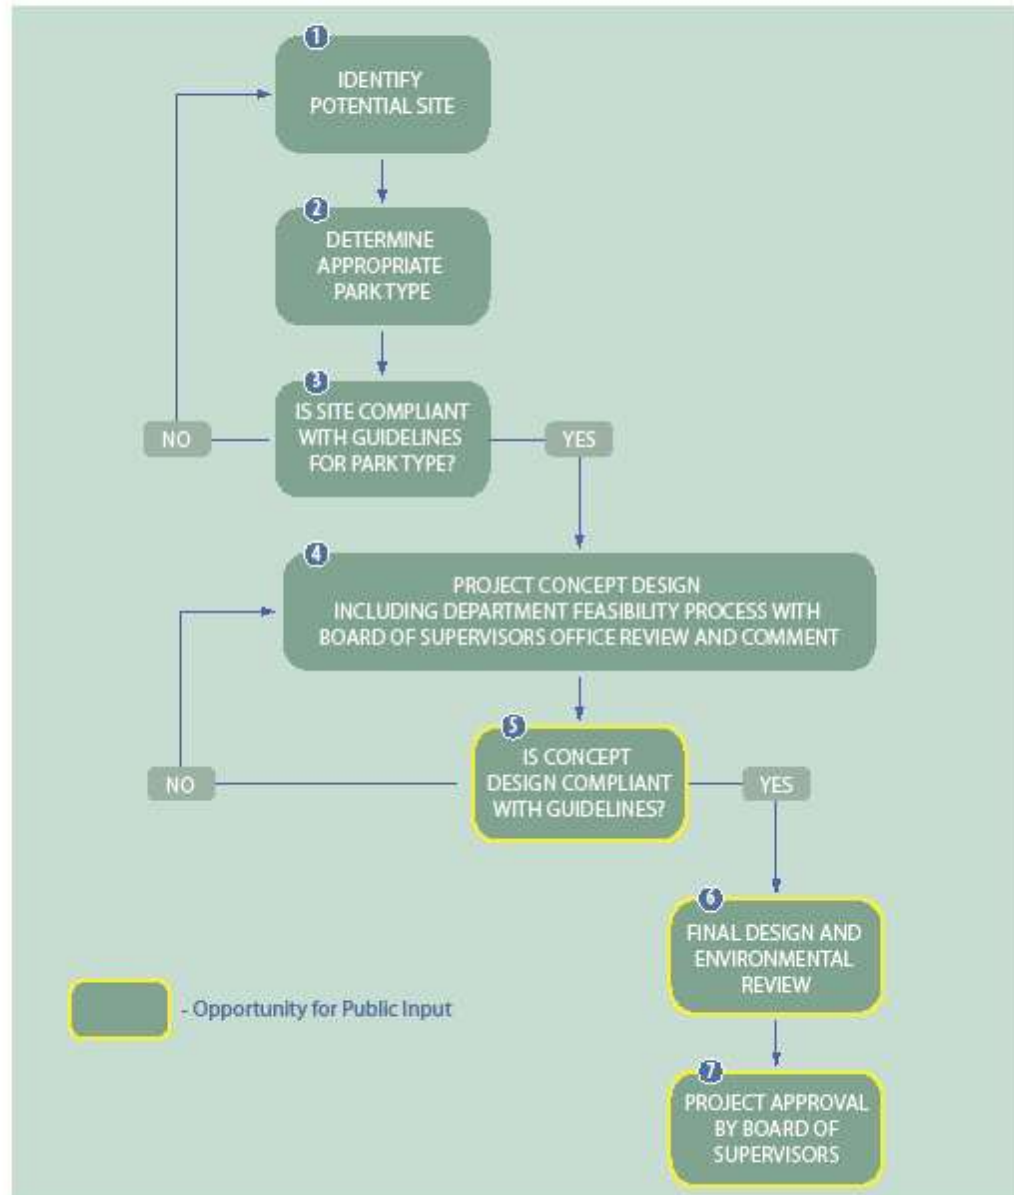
1
IDENTIFY POTENTIAL SITE

2
DETERMINE APPROPRIATE PARK TYPE

3
IS SITE COMPLIANT WITH GUIDELINES FOR PARK TYPE?

NO

YES

4
PROJECT CONCEPT DESIGN INCLUDING DEPARTMENT FEASIBILITY PROCESS WITH BOARD OF SUPERVISORS OFFICE REVIEW AND COMMENT

5
IS CONCEPT DESIGN COMPLIANT WITH GUIDELINES?

NO

YES

6
FINAL DESIGN AND ENVIRONMENTAL REVIEW

- Opportunity for Public Input

7
PROJECT APPROVAL BY BOARD OF SUPERVISORS